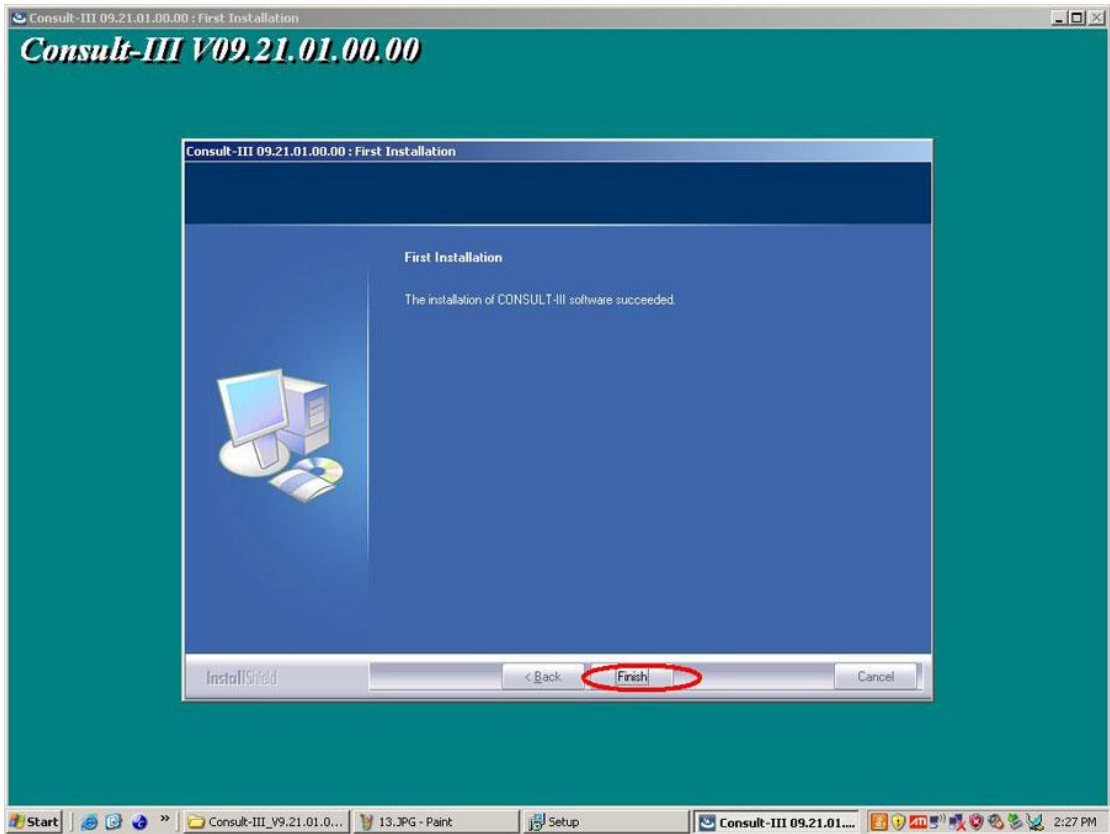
Consult-III 09.21.01.00.00 : First Installation

Consult-III V09.21.01.00.00

Consult-III 09.21.01.00.00 : First Installation

First Installation

The installation of CONSULT-III software succeeded.

InstallShield

< Back

Finish

Cancel

Start

Consult-III_V9.21.01.0...

13.JPG - Paint

Setup

Consult-III 09.21.01....

2:27 PM